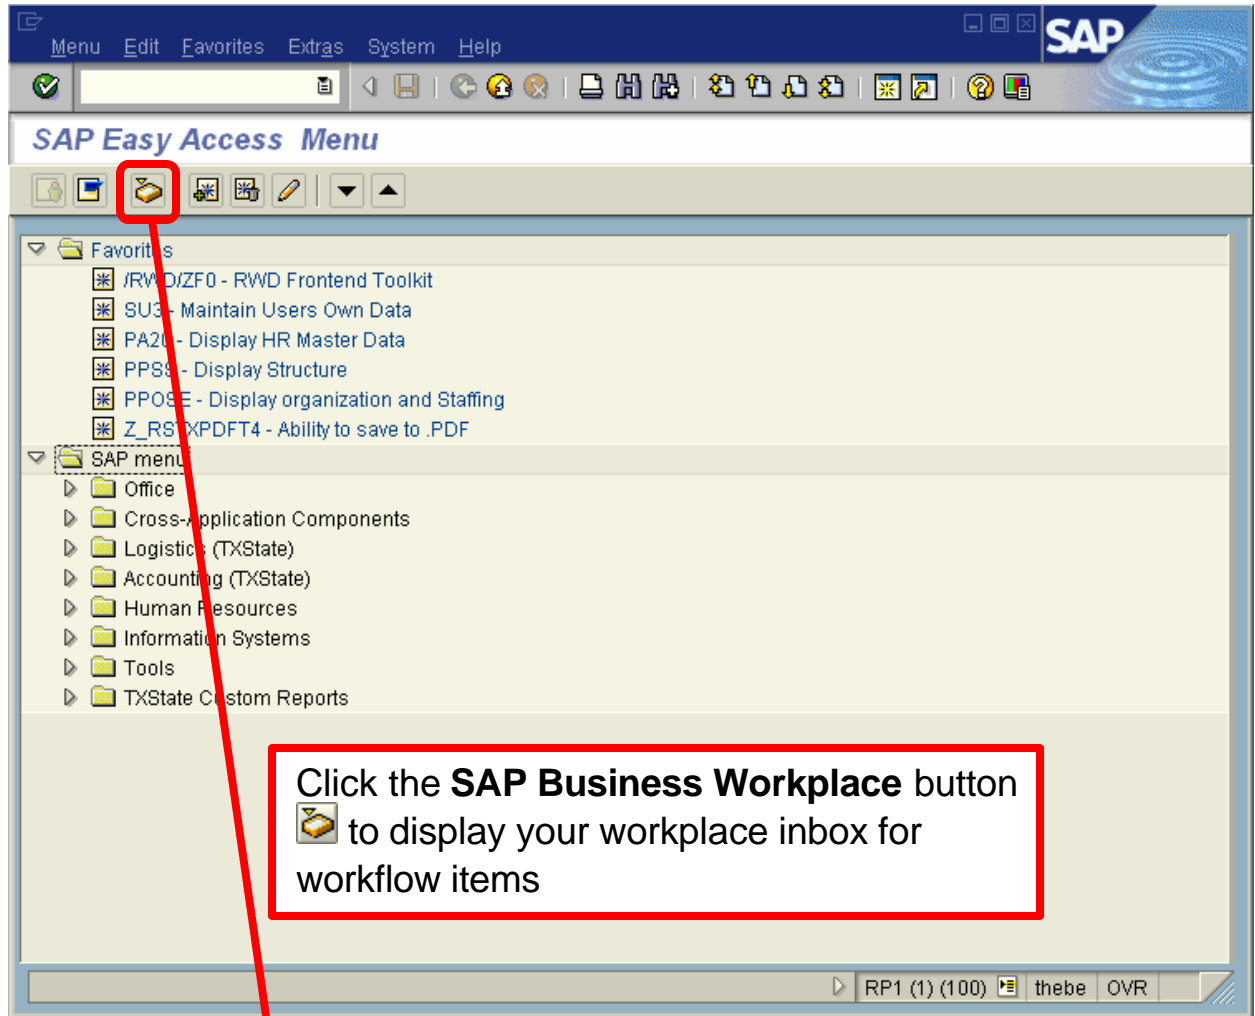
Menu Edit Favorites Extras System Help

SAP

SAP Easy Access Menu

Favorit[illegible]s
/R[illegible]D/ZF0 - RWD Frontend Toolkit
SU3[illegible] - Maintain Users Own Data
PA2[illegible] - Display HR Master Data
PPS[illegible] - Display Structure
PPO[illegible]E - Display organization and Staffing
Z_RS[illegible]XPDFT4 - Ability to save to .PDF
SAP men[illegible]
Office
Cross-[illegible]pplication Components
Logistic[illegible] (TXState)
Accounti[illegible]g (TXState)
Human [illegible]esources
Informati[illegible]n Systems
Tools
TXState C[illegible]stom Reports

Click the **SAP Business Workplace** button to display your workplace inbox for workflow items

RP1 (1) (100) thebe OVR